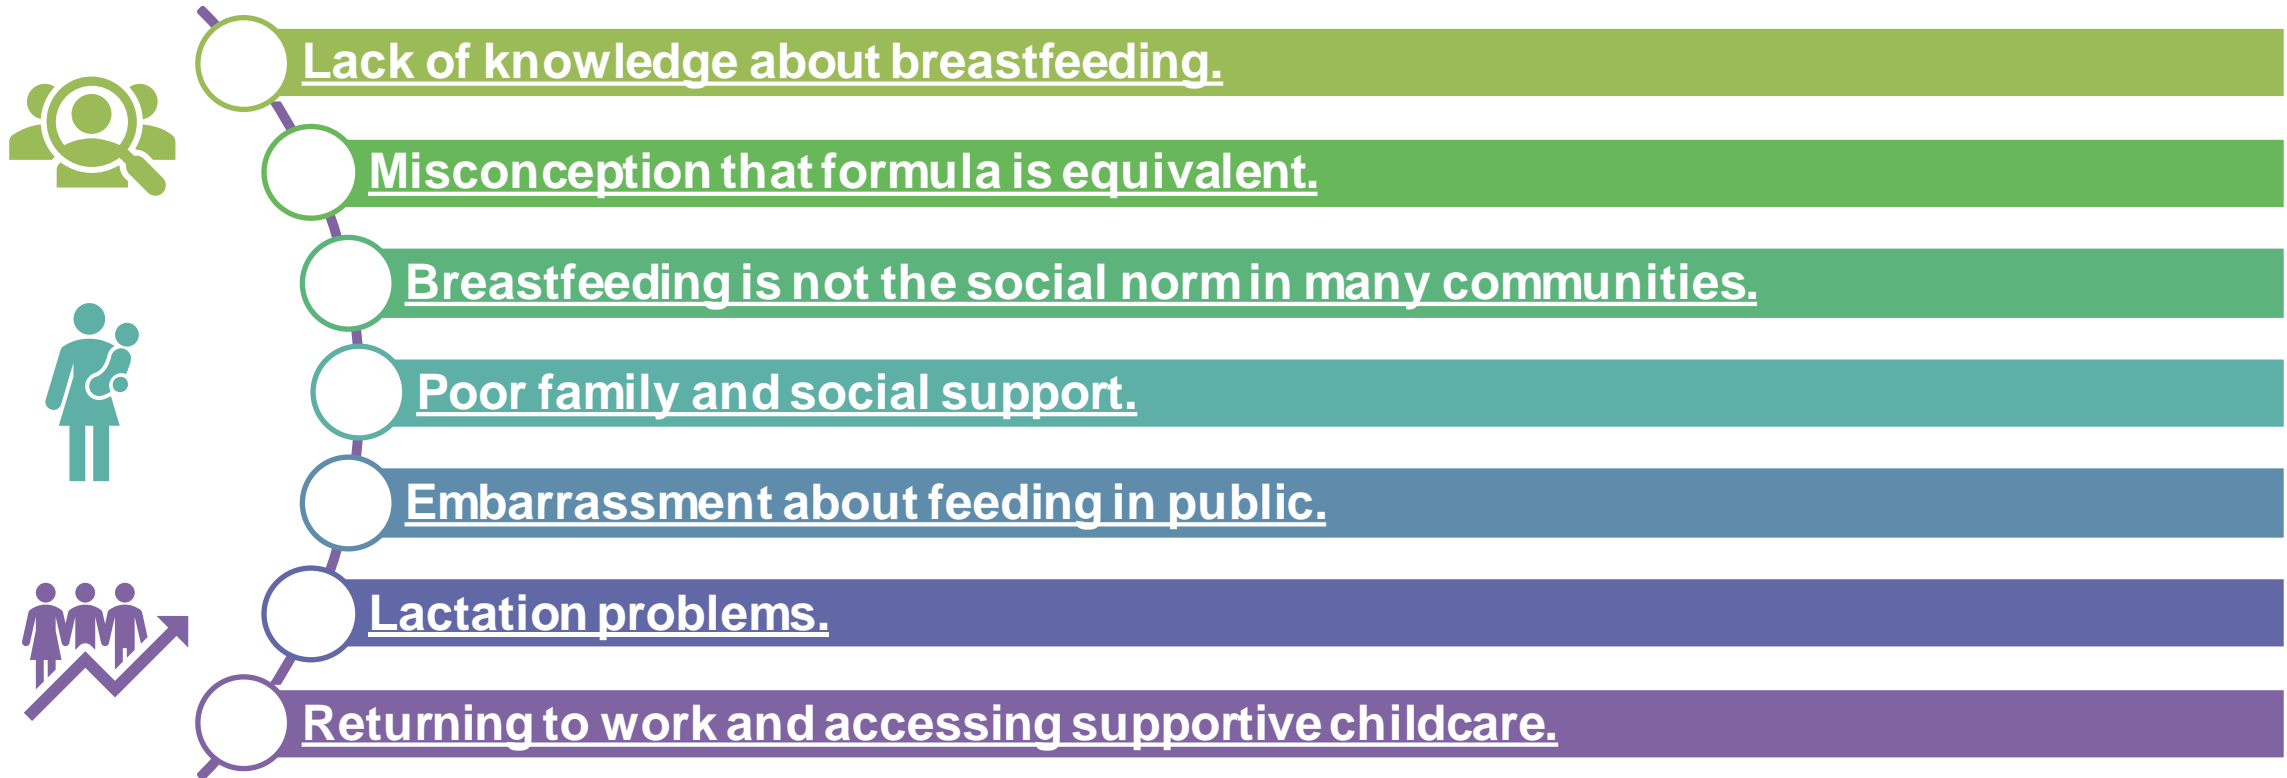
Lack of knowledge about breastfeeding.

Misconception that formula is equivalent.

Breastfeeding is not the social norm in many communities.

Poor family and social support.

Embarrassment about feeding in public.

Lactation problems.

Returning to work and accessing supportive childcare.